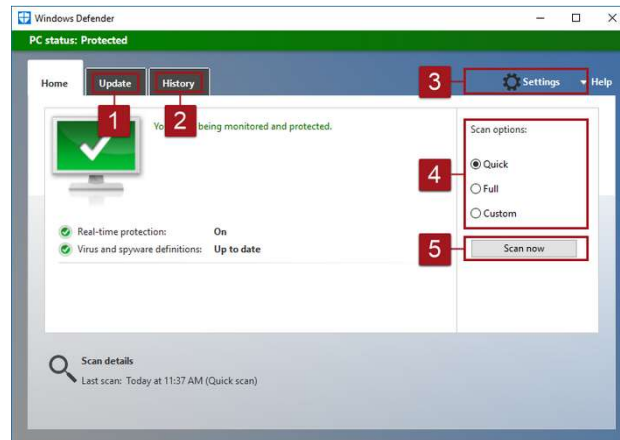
Windows Defender

PC status: Protected

Home
Update
History

1
2
3

Settings
Help

Yo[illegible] being monitored and protected.

Scan options:

4

Quick
Full
Custom

5

Scan now

Real-time protection: On
Virus and spyware definitions: Up to date

Scan details
Last scan: Today at 11:37 AM (Quick scan)